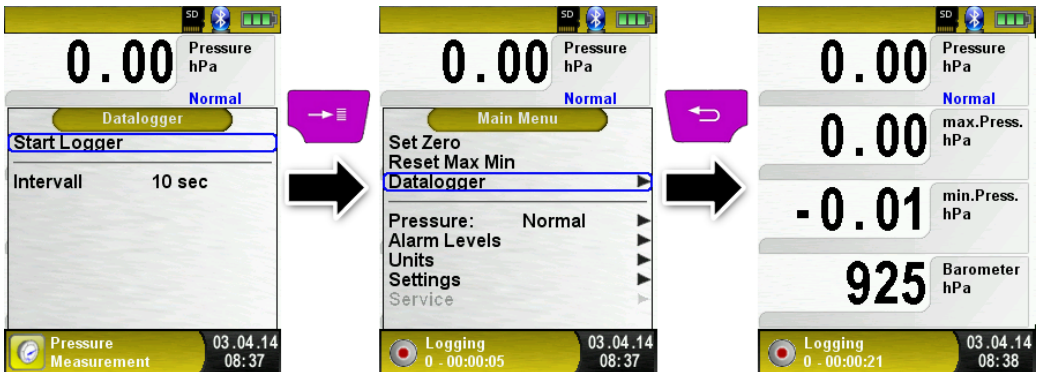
SD

0.00 Pressure hPa

Normal

Datalogger

Start Logger

Intervall 10 sec

Pressure Measurement

03.04.14
08:37

SD

0.00 Pressure hPa

Normal

Main Menu

Set Zero
Reset Max Min
Datalogger ▶

Pressure: Normal ▶
Alarm Levels ▶
Units ▶
Settings ▶
Service ▶

Logging
0 - 00:00:05

03.04.14
08:37

SD

0.00 Pressure hPa

Normal

0.00 max.Press. hPa

-0.01 min.Press. hPa

925 Barometer hPa

Logging
0 - 00:00:21

03.04.14
08:38